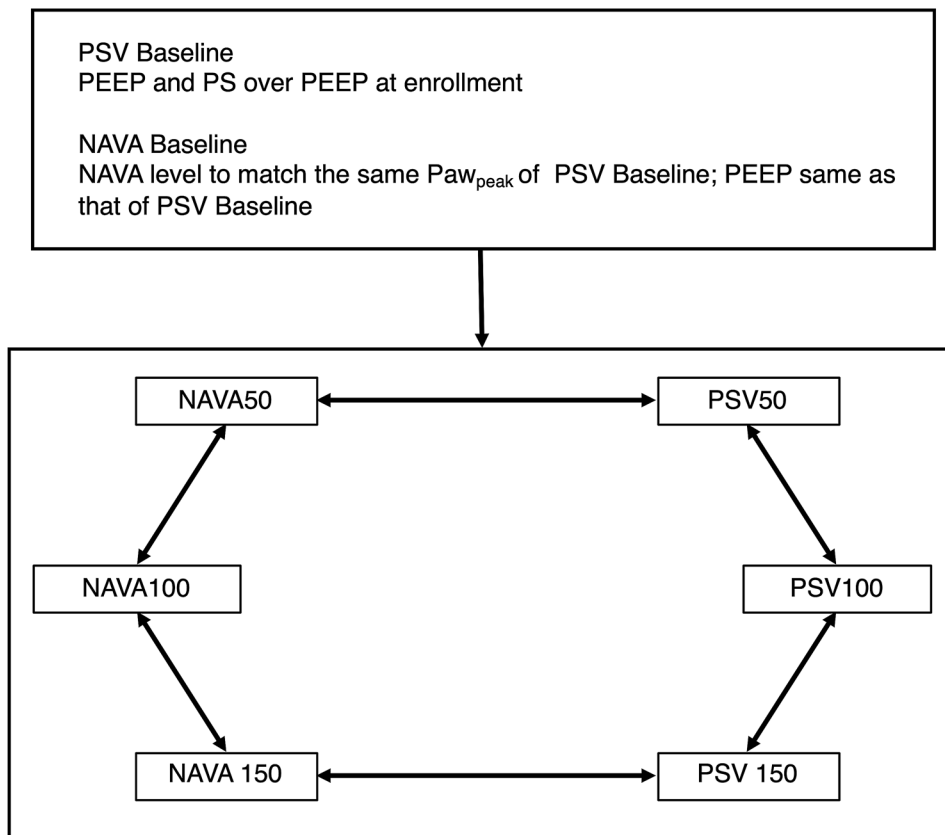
PSV Baseline
PEEP and PS over PEEP at enrollment

NAVA Baseline
NAVA level to match the same Paw$_{peak}$ of PSV Baseline; PEEP same as that of PSV Baseline

NAVA50

PSV50

NAVA100

PSV100

NAVA 150

PSV 150